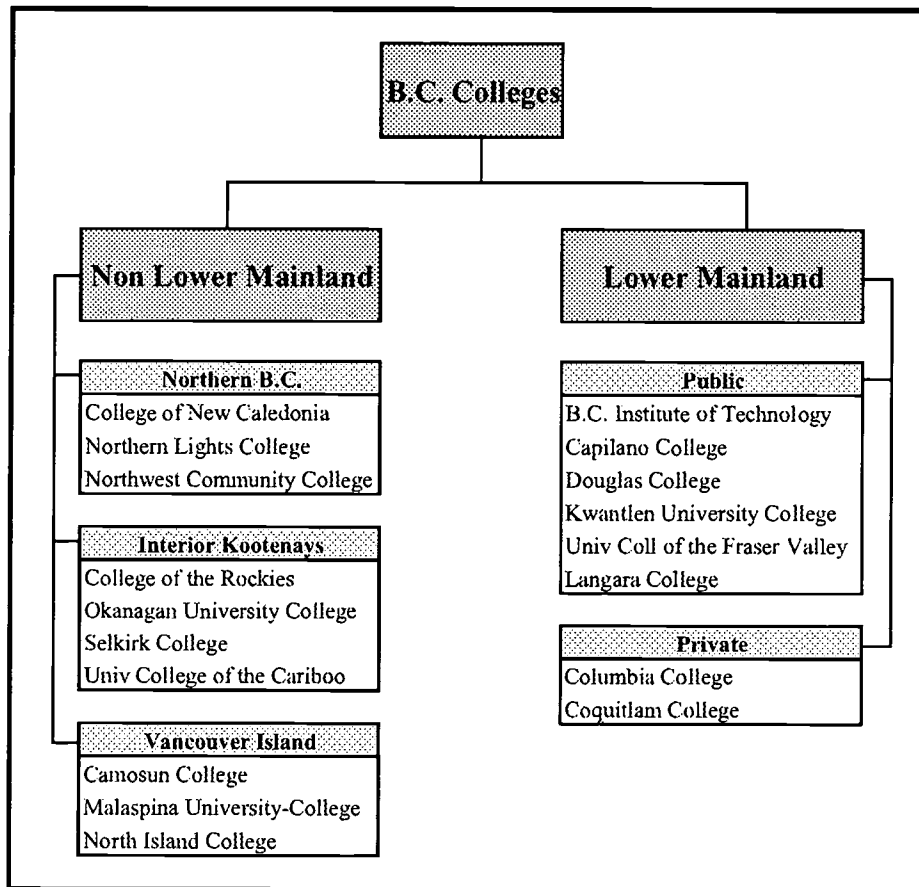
B.C. Colleges

Non Lower Mainland

Northern B.C.
College of New Caledonia
Northern Lights College
Northwest Community College

Interior Kootenays
College of the Rockies
Okanagan University College
Selkirk College
Univ College of the Cariboo

Vancouver Island
Camosun College
Malaspina University-College
North Island College

Lower Mainland

Public
B.C. Institute of Technology
Capilano College
Douglas College
Kwantlen University College
Univ Coll of the Fraser Valley
Langara College

Private
Columbia College
Coquitlam College